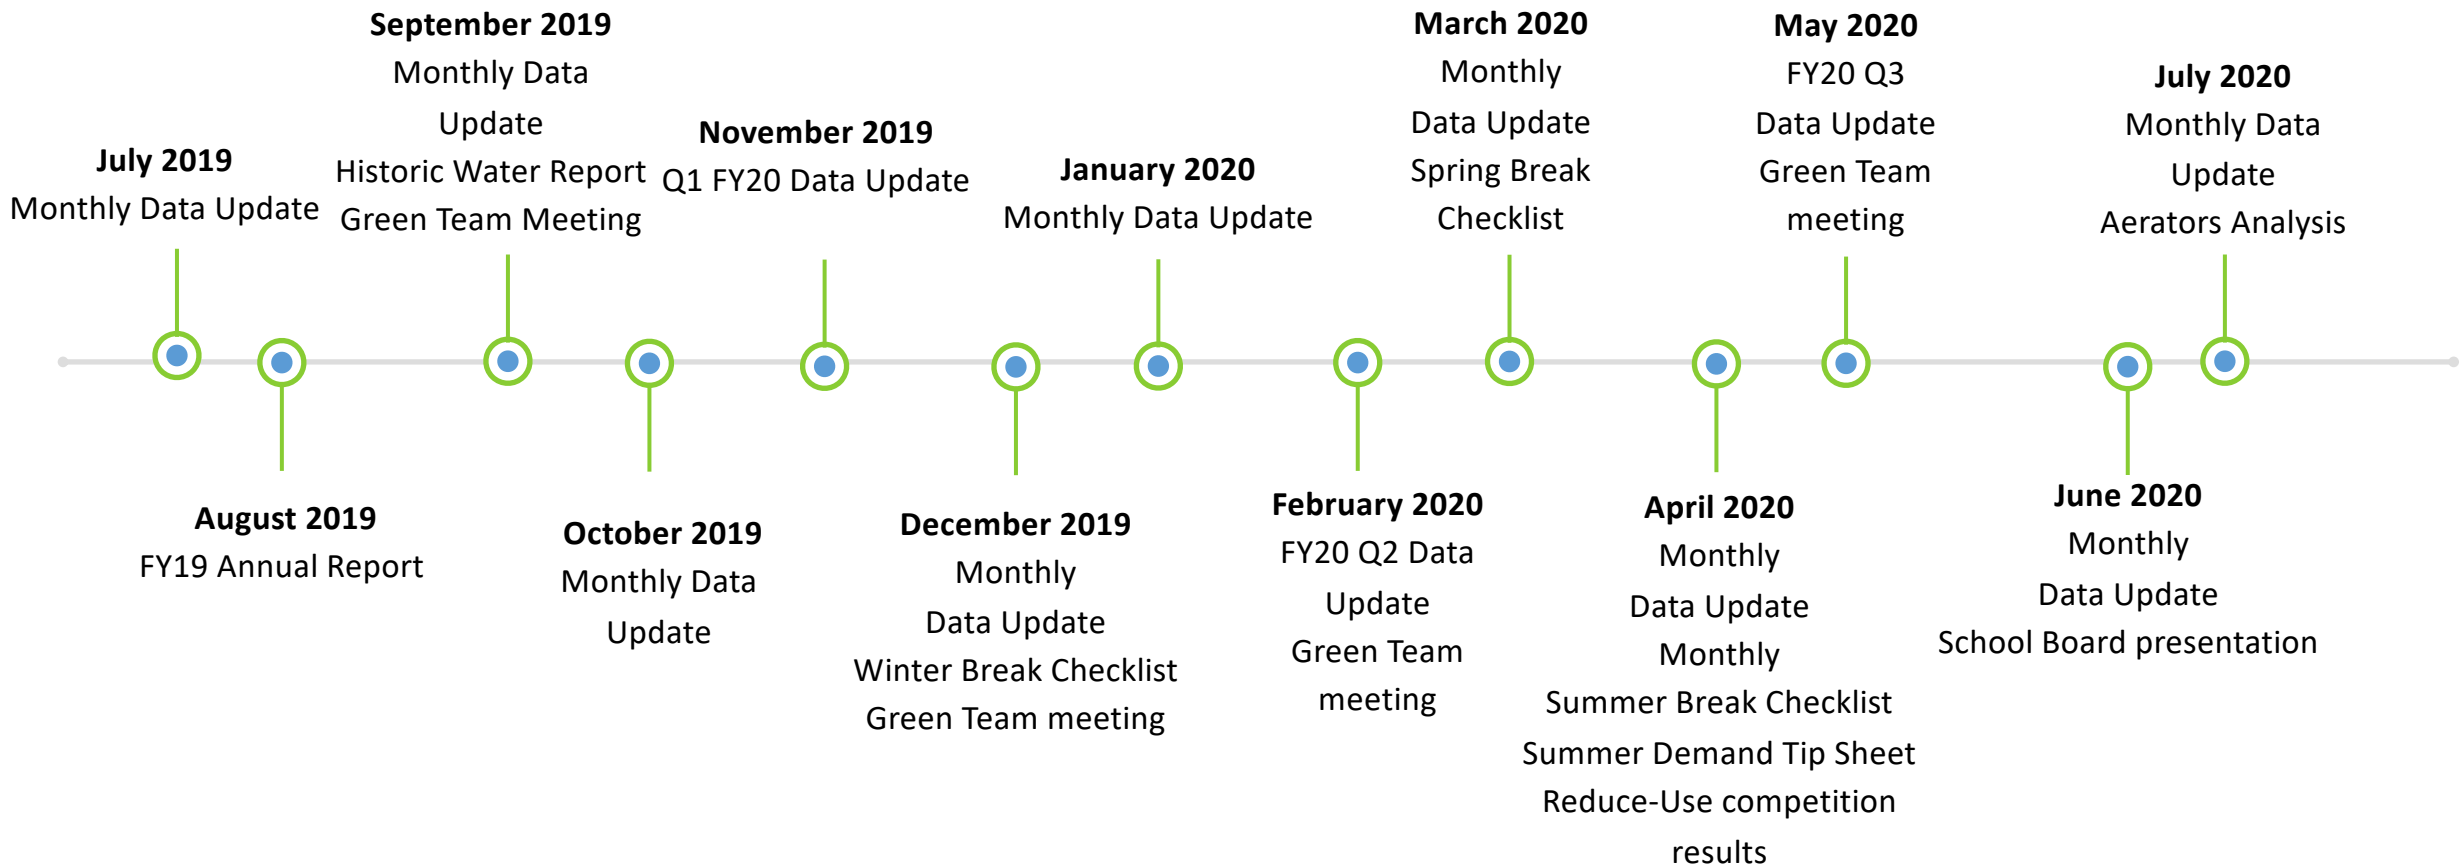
July 2019
Monthly Data Update

August 2019
FY19 Annual Report

September 2019
Monthly Data Update
Historic Water Report
Green Team Meeting

October 2019
Monthly Data Update

November 2019
Q1 FY20 Data Update

December 2019
Monthly Data Update
Winter Break Checklist
Green Team meeting

January 2020
Monthly Data Update

February 2020
FY20 Q2 Data Update
Green Team meeting

March 2020
Monthly Data Update
Spring Break Checklist

April 2020
Monthly Data Update
Monthly
Summer Break Checklist
Summer Demand Tip Sheet
Reduce-Use competition results

May 2020
FY20 Q3 Data Update
Green Team meeting

June 2020
Monthly Data Update
School Board presentation

July 2020
Monthly Data Update
Aerators Analysis